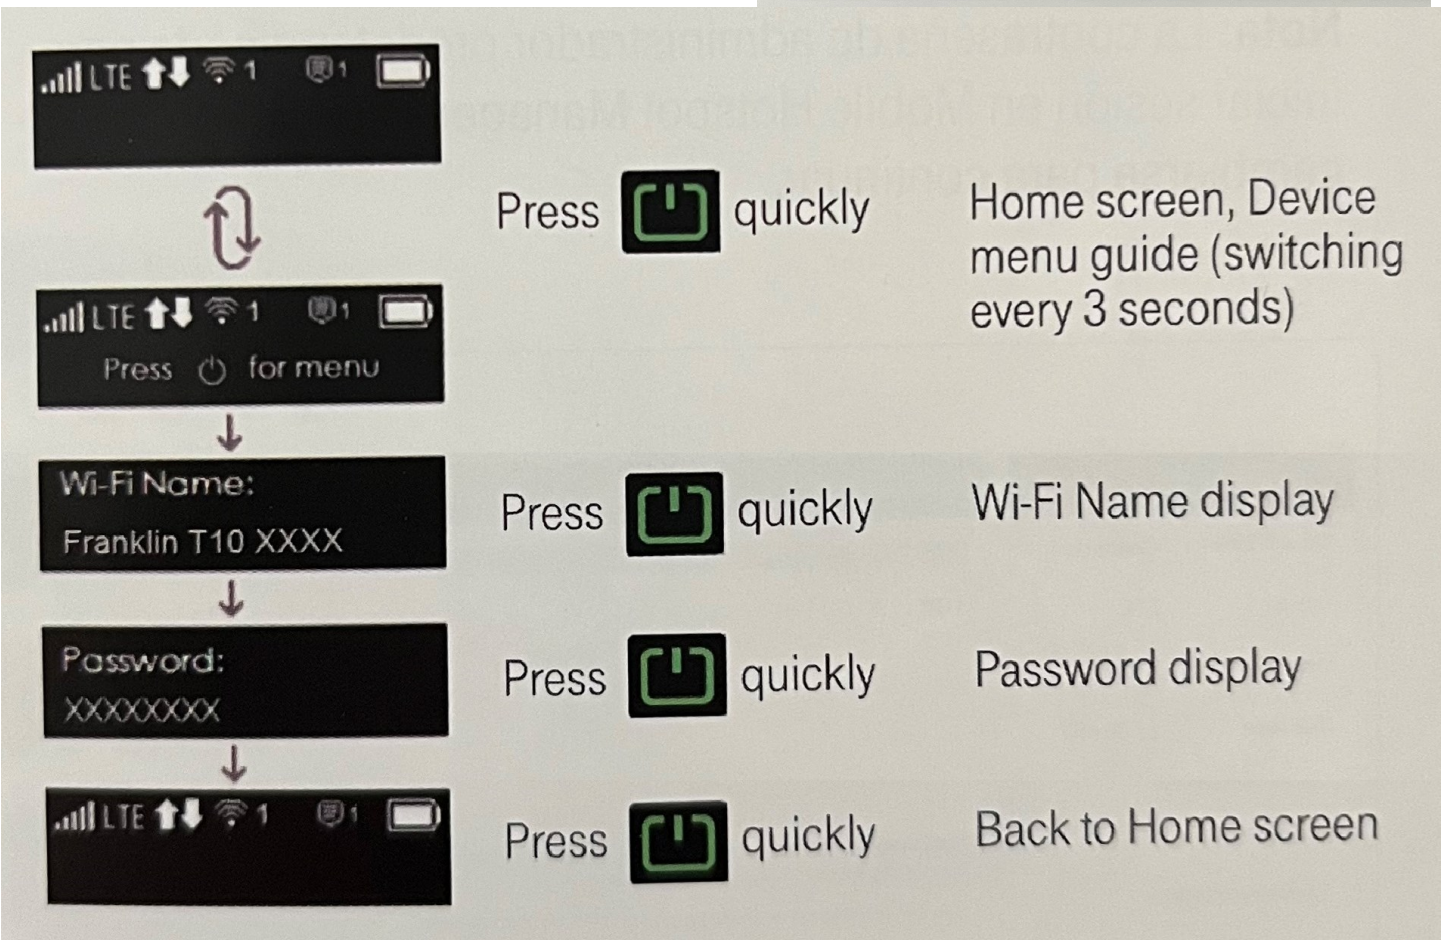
LTE 1 1

Press quickly

Home screen, Device menu guide (switching every 3 seconds)

LTE 1 1
Press for menu

Wi-Fi Name:
Franklin T10 XXXX

Press quickly

Wi-Fi Name display

Password:
XXXXXXXX

Press quickly

Password display

LTE 1 1

Press quickly

Back to Home screen